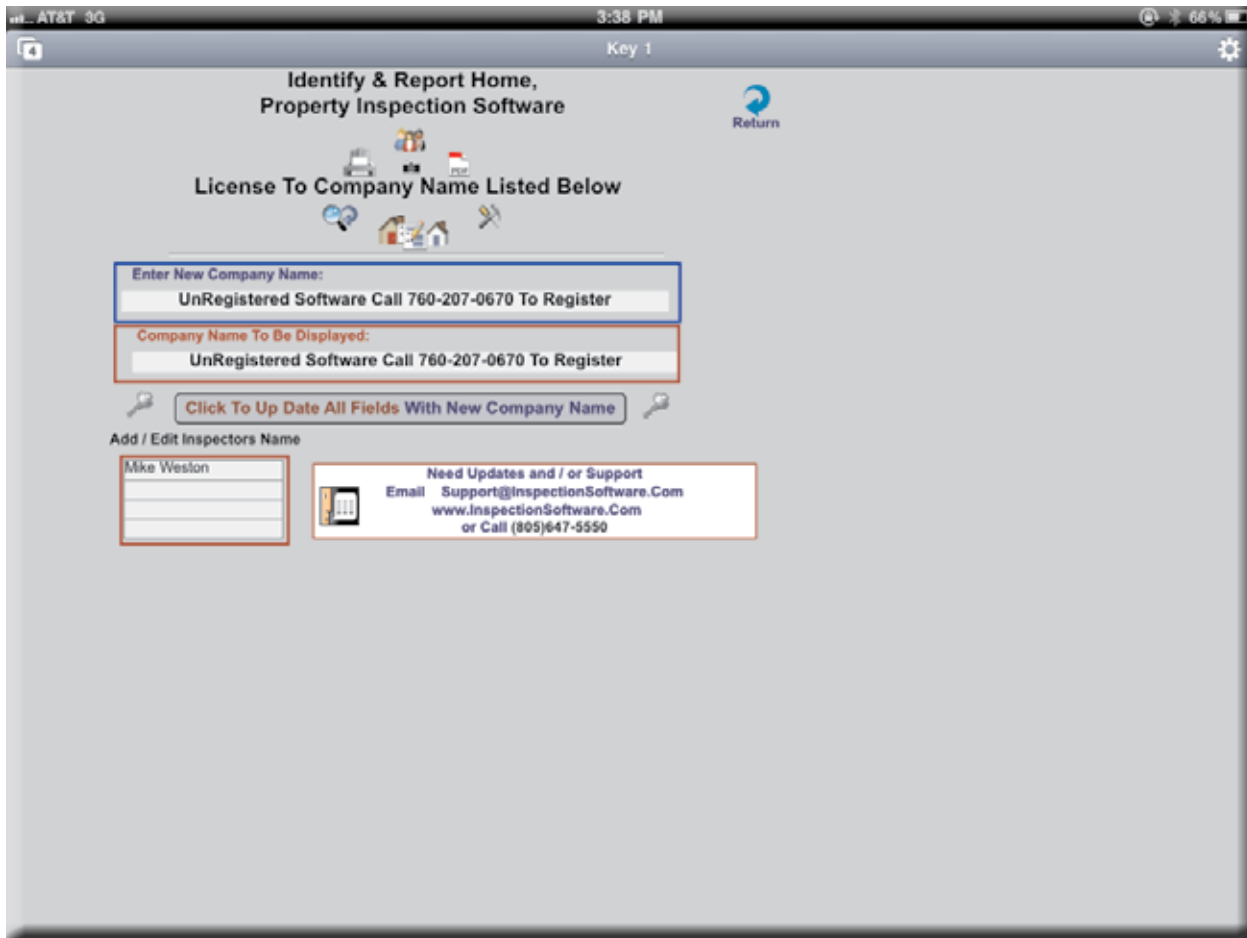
AT&T 3G
3:38 PM
66%

Key 1

Identify & Report Home,
Property Inspection Software

Return

PDF

License To Company Name Listed Below

Enter New Company Name:
UnRegistered Software Call 760-207-0670 To Register

Company Name To Be Displayed:
UnRegistered Software Call 760-207-0670 To Register

Click To Up Date All Fields With New Company Name

Add / Edit Inspectors Name

Mike Weston

Need Updates and / or Support
Email Support@InspectionSoftware.Com
www.InspectionSoftware.Com
or Call (805)647-5550